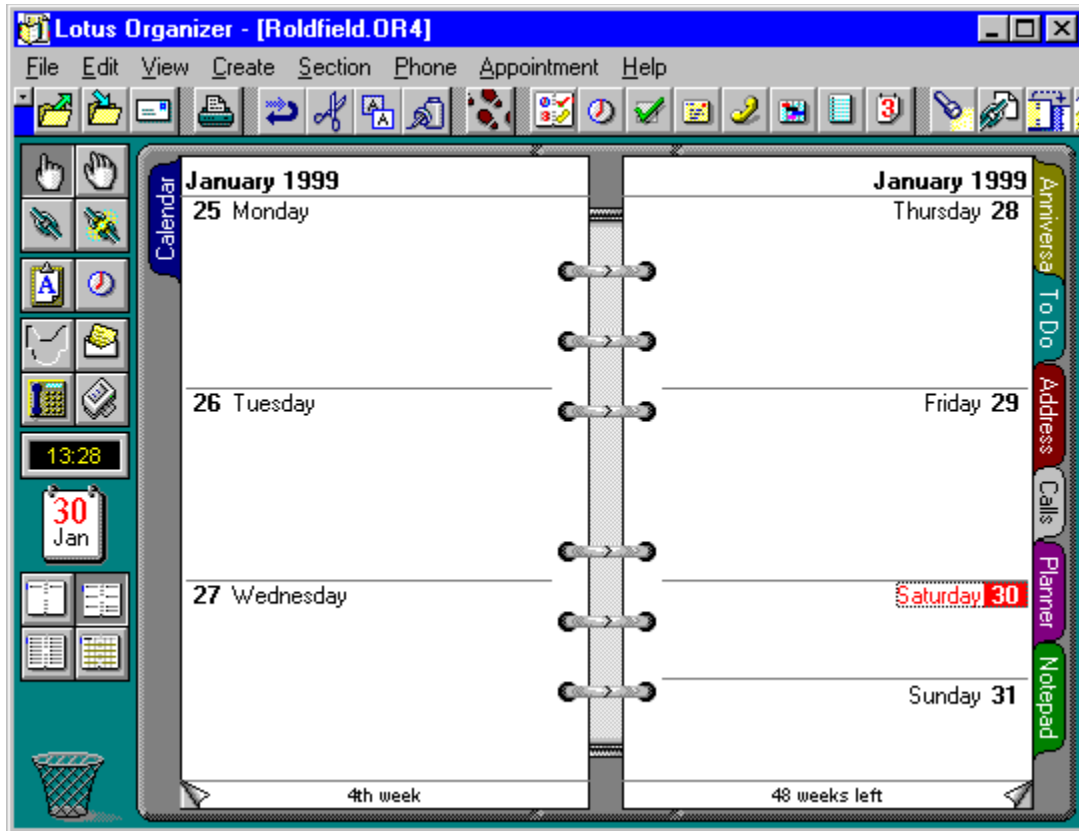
Lotus Organizer - [Roldfield.OR4]

File Edit View Create Section Phone Appointment Help

13:28

30
Jan

Calendar

January 1999
25 Monday

26 Tuesday

27 Wednesday

4th week

January 1999
Thursday 28

Friday 29

Saturday 30

Sunday 31

48 weeks left

Anniversa
To Do
Address
Calls
Planner
Notepad